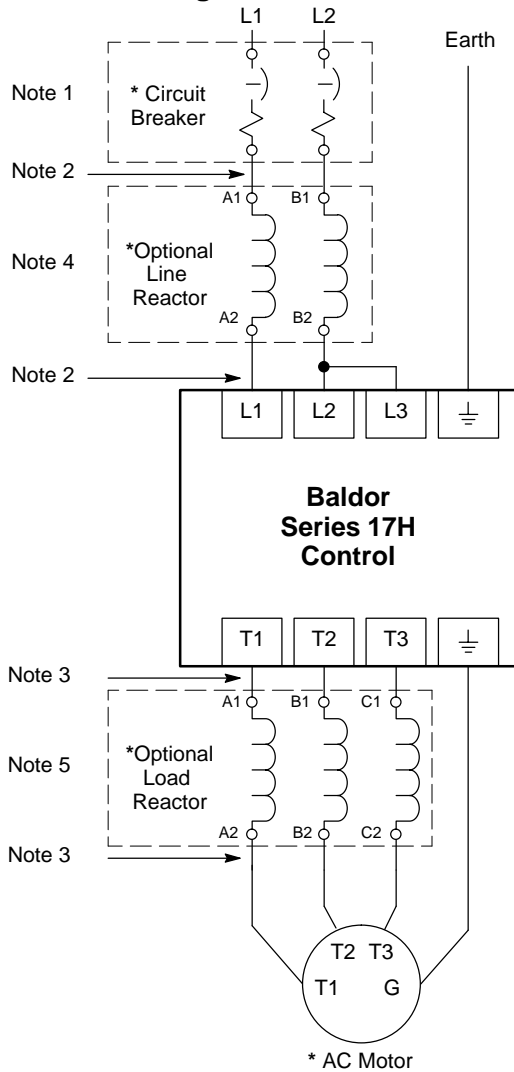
L1 L2

Earth

Note 1

* Circuit Breaker

Note 2

A1 B1

Note 4

*Optional Line Reactor

A2 B2

Note 2

L1 L2 L3 ⏚

Baldor Series 17H Control

T1 T2 T3 ⏚

Note 3

A1 B1 C1

Note 5

*Optional Load Reactor

A2 B2 C2

Note 3

T2 T3
T1 G

* AC Motor